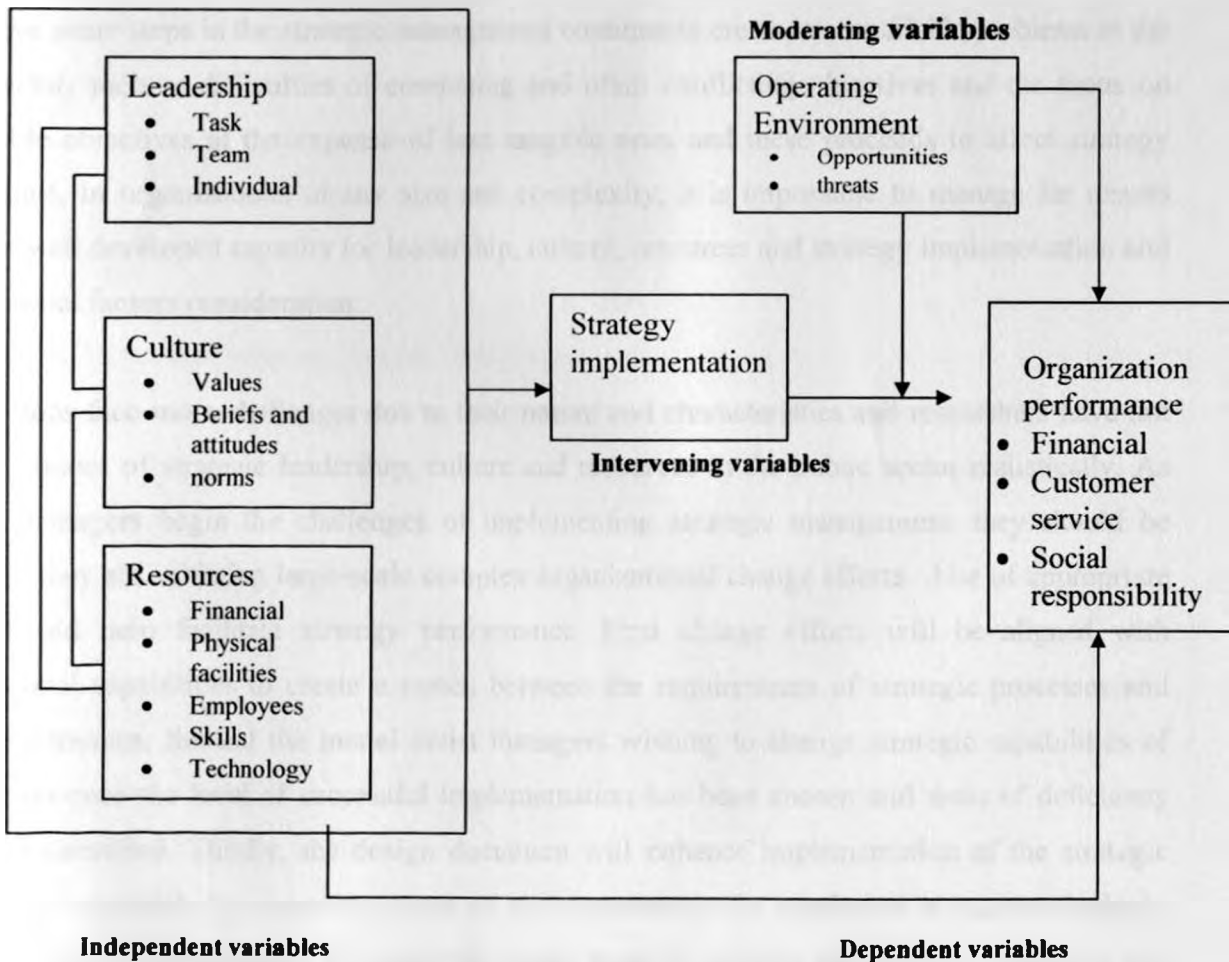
Moderating variables

Leadership
- Task
- Team
- Individual

Operating Environment
- Opportunities
- threats

Culture
- Values
- Beliefs and attitudes
- norms

Strategy implementation

Intervening variables

Organization performance
- Financial
- Customer service
- Social responsibility

Resources
- Financial
- Physical facilities
- Employees Skills
- Technology

Independent variables

Dependent variables